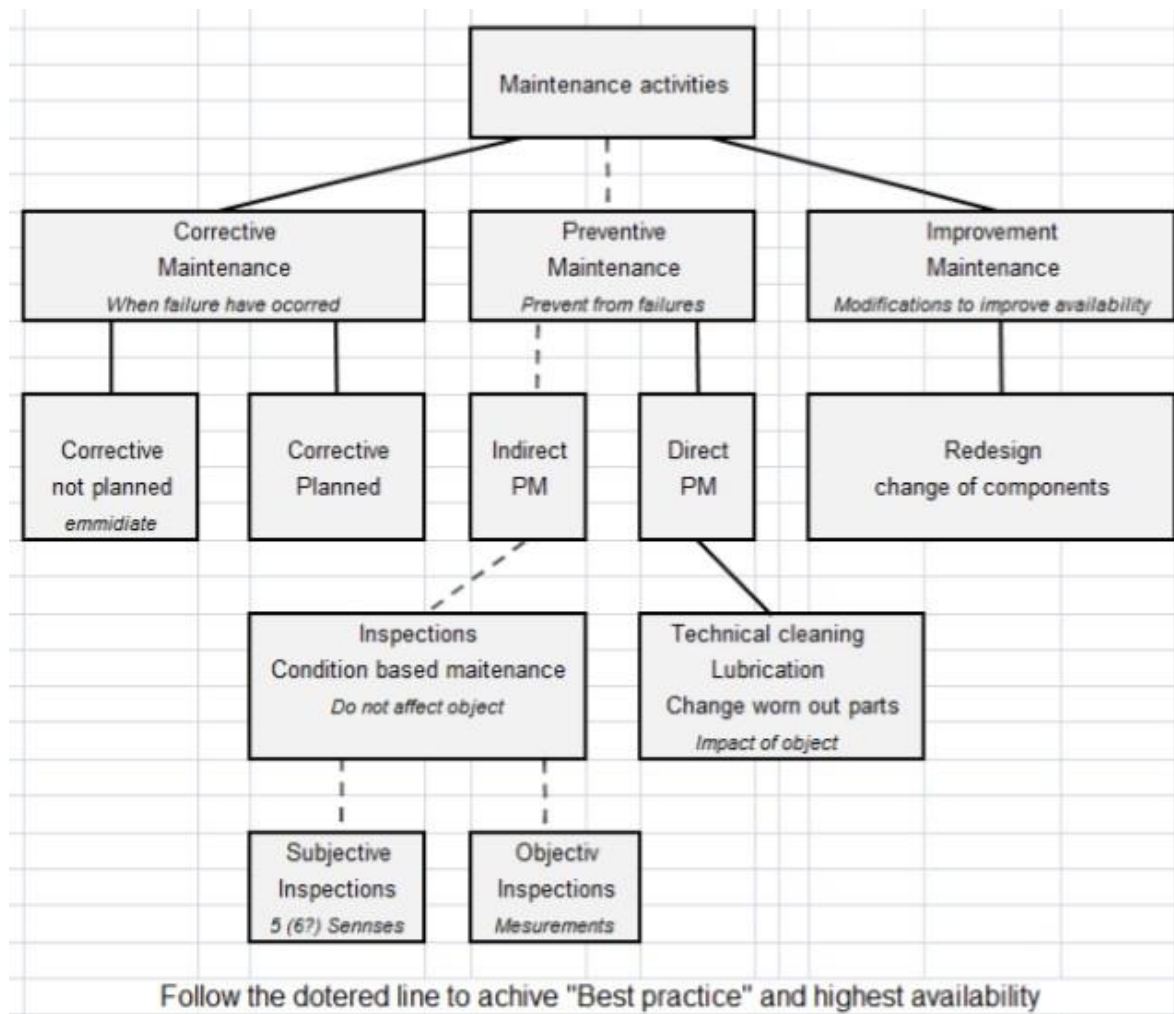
Maintenance activities

Corrective Maintenance
When failure have ocorred

Preventive Maintenance
Prevent from failures

Improvement Maintenance
Modifications to improve availability

Corrective not planned
emmidiate

Corrective Planned

Indirect PM

Direct PM

Redesign change of components

Inspections
Condition based maitenance
Do not affect object

Technical cleaning
Lubrication
Change worn out parts
Impact of object

Subjective Inspections
5 (6?) Sennses

Objectiv Inspections
Mesurements

Follow the dotered line to achive "Best practice" and highest availability